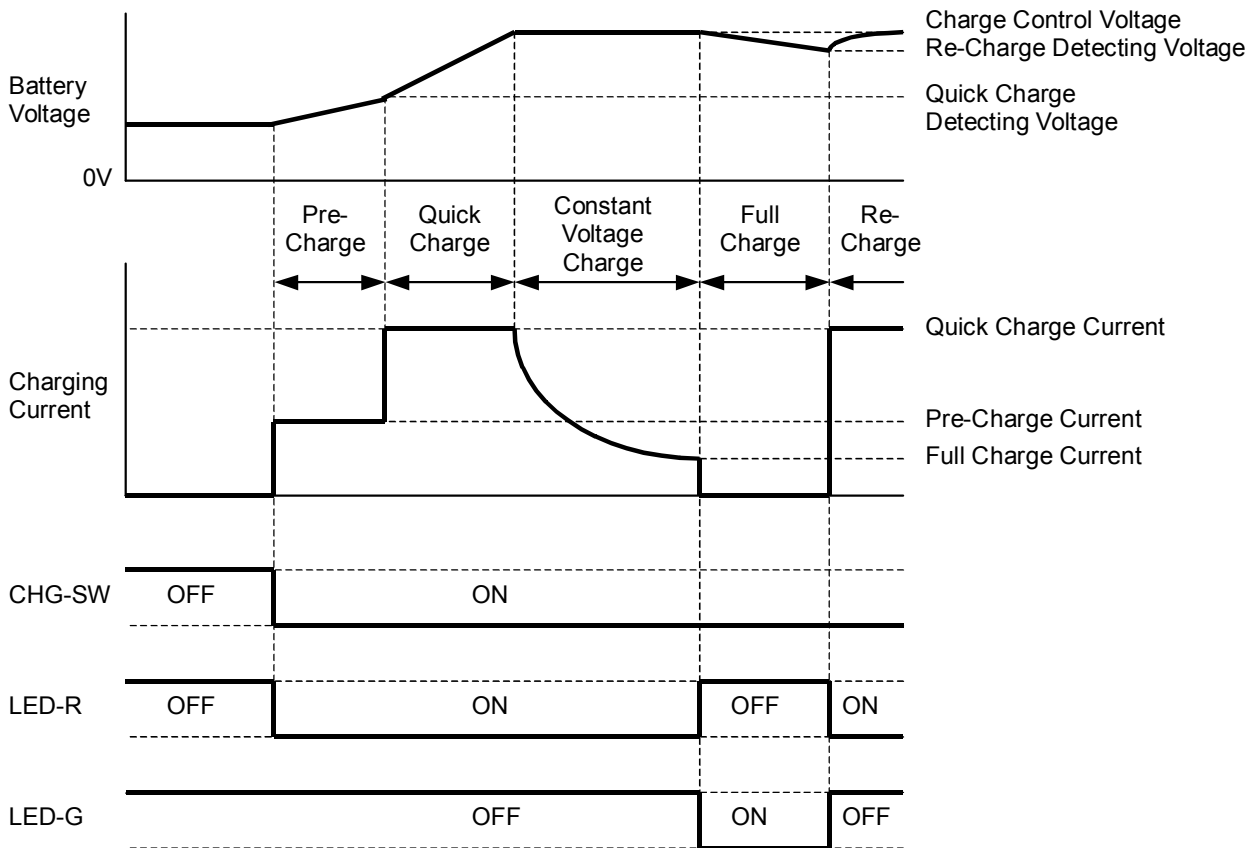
Battery Voltage

0V

Charge Control Voltage
Re-Charge Detecting Voltage

Quick Charge Detecting Voltage

Pre-Charge

Quick Charge

Constant Voltage Charge

Full Charge

Re-Charge

Charging Current

Quick Charge Current

Pre-Charge Current

Full Charge Current

CHG-SW OFF ON

LED-R OFF ON OFF ON

LED-G OFF ON OFF